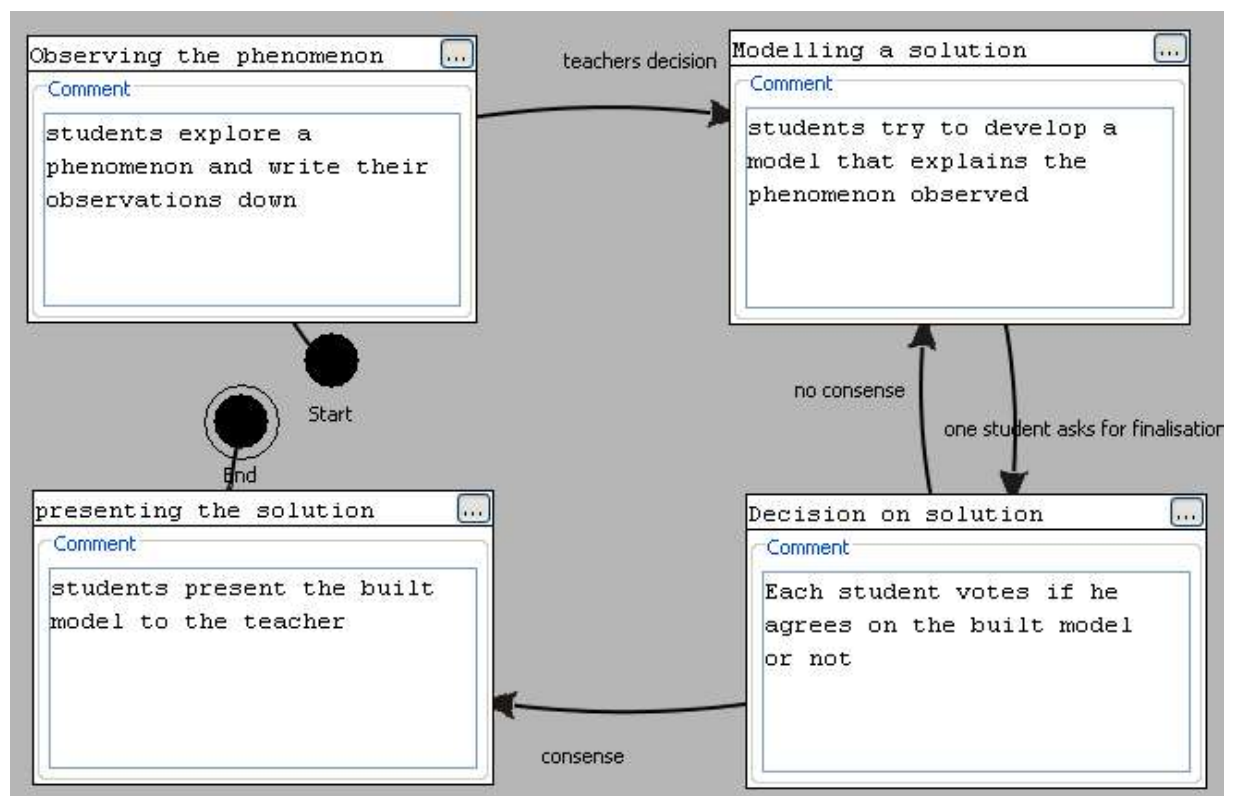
Observing the phenomenon ...

Comment

students explore a phenomenon and write their observations down

teachers decision

Modelling a solution ...

Comment

students try to develop a model that explains the phenomenon observed

Start

End

no consense

one student asks for finalisation

presenting the solution ...

Comment

students present the built model to the teacher

Decision on solution ...

Comment

Each student votes if he agrees on the built model or not

consense